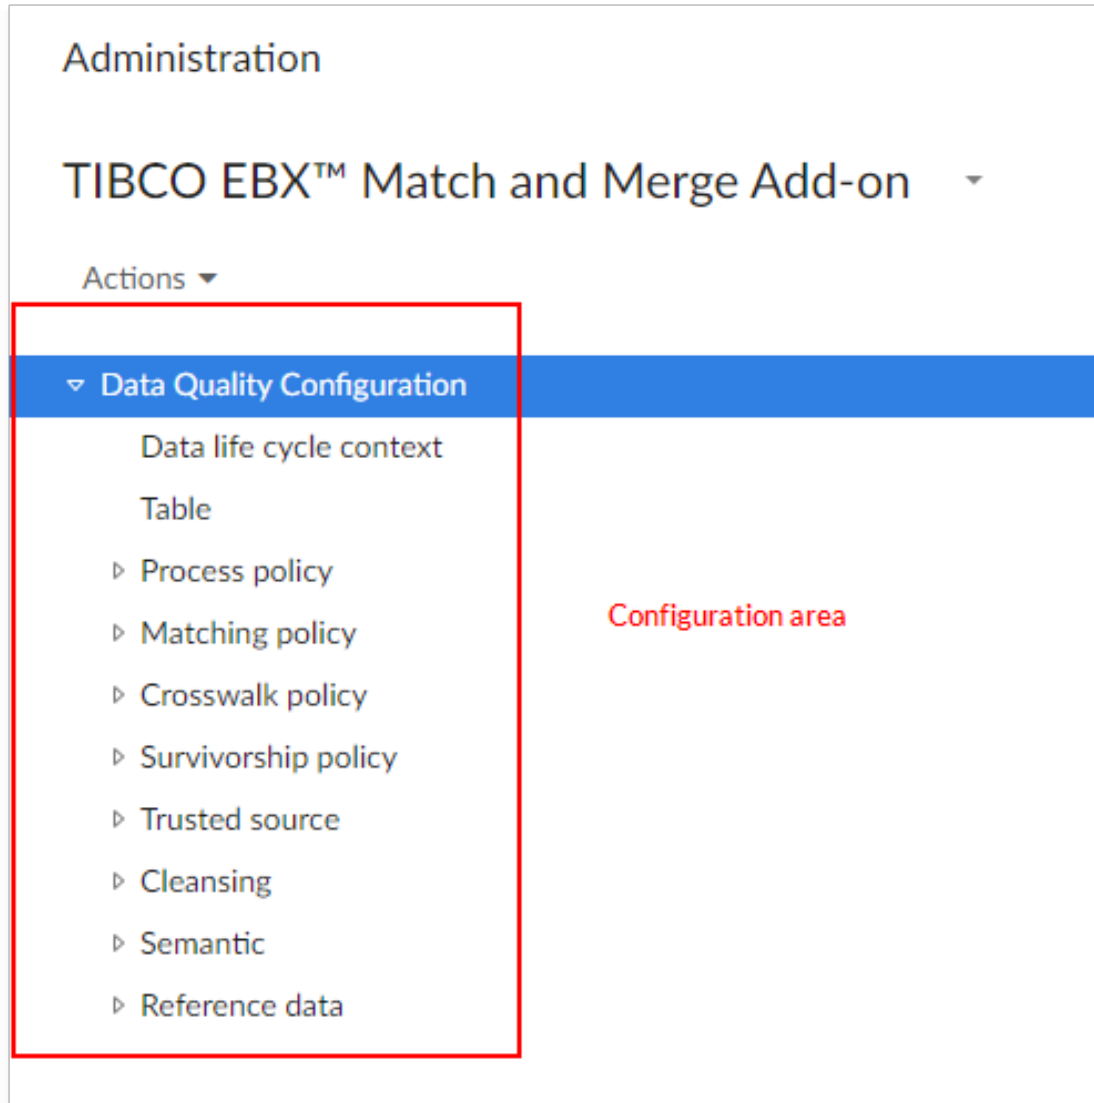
Administration

TIBCO EBX™ Match and Merge Add-on

Actions

Data Quality Configuration

Data life cycle context

Table

Process policy

Matching policy

Crosswalk policy

Survivorship policy

Trusted source

Cleansing

Semantic

Reference data

Configuration area